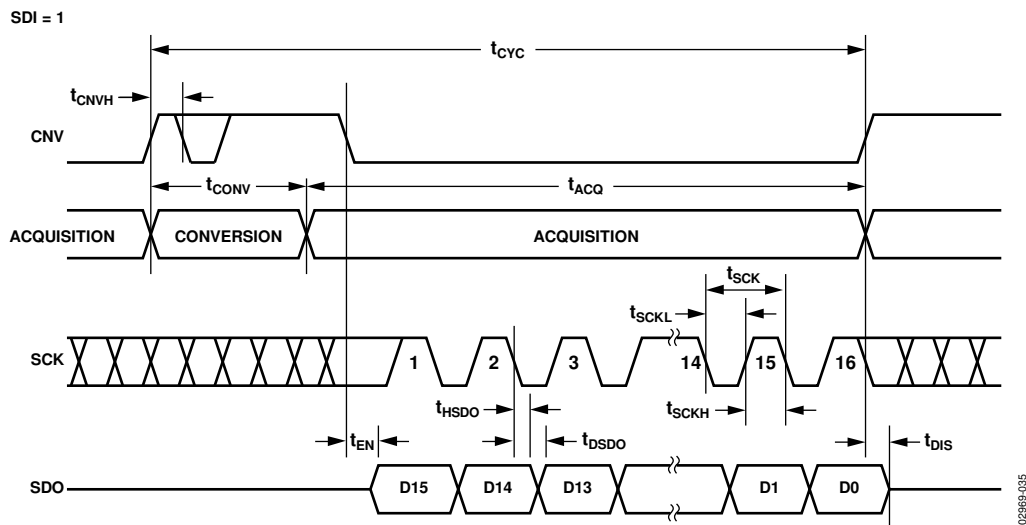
SDI = 1

$t_{CYC}$

$t_{CNVH}$

CNV

$t_{CONV}$

$t_{ACQ}$

ACQUISITION

CONVERSION

ACQUISITION

$t_{SCK}$

$t_{SCKL}$

SCK

1

2

3

14

15

16

$t_{HSDO}$

$t_{SCKH}$

$t_{EN}$

$t_{DSDO}$

$t_{DIS}$

SDO

D15

D14

D13

D1

D0

02969-035